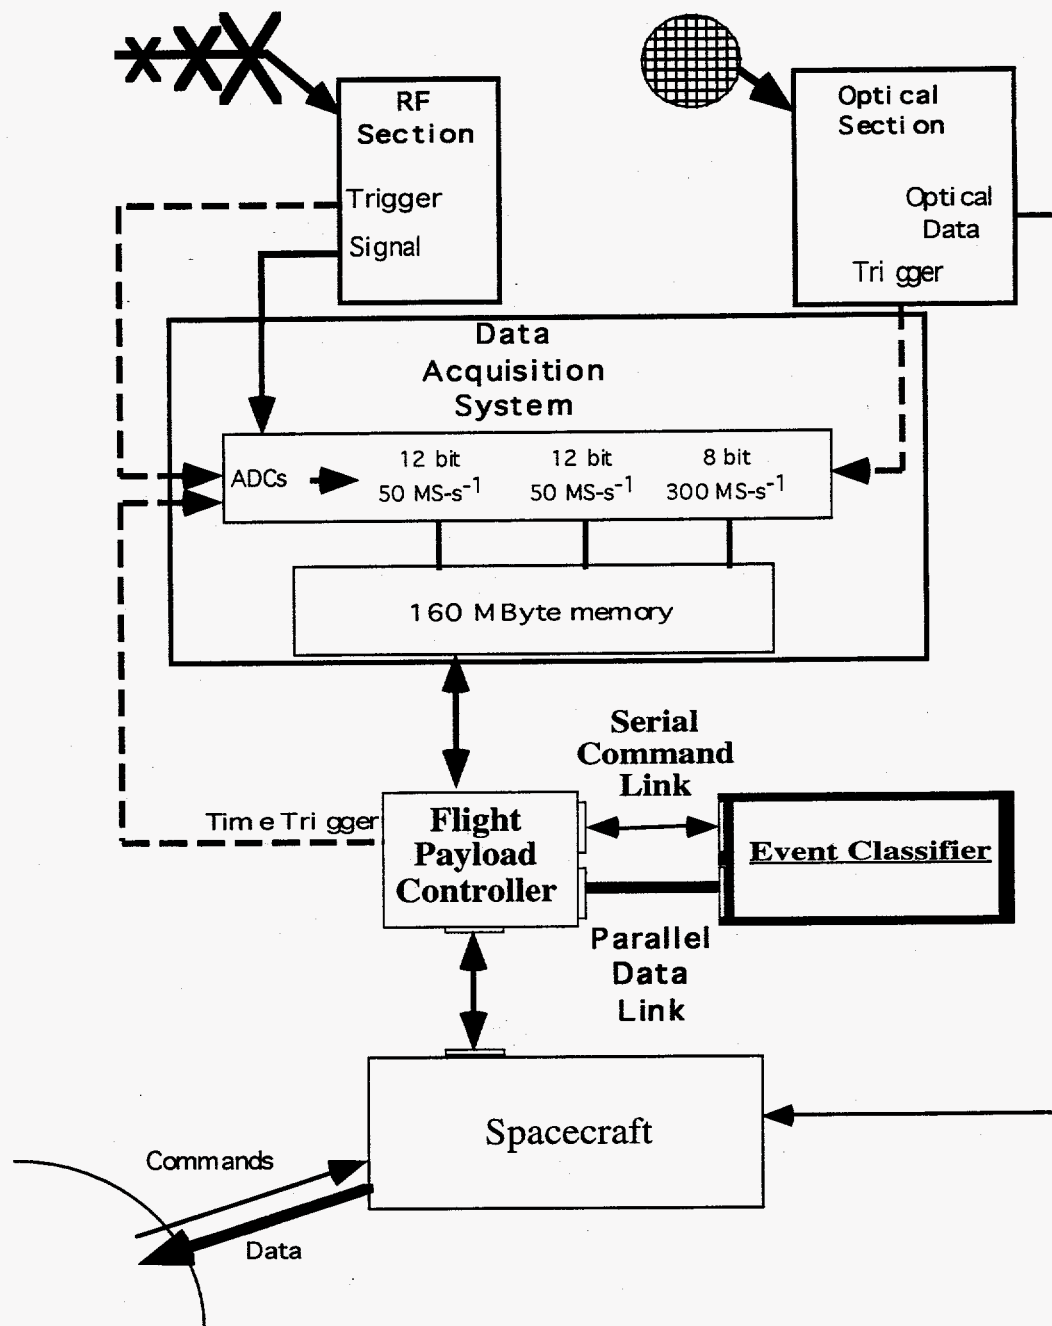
RF Section

Trigger

Signal

Opti cal Secti on

Opti cal Data

Tri gger

Data Acquisition System

ADCs

12 bit $50\ MS\text{-}s^{-1}$

12 bit $50\ MS\text{-}s^{-1}$

8 bit $300\ MS\text{-}s^{-1}$

160 M Byte memory

Serial Command Link

Tim e Tri gger

Flight Payload Controller

Event Classifier

Parallel Data Link

Spacecraft

Commands

Data